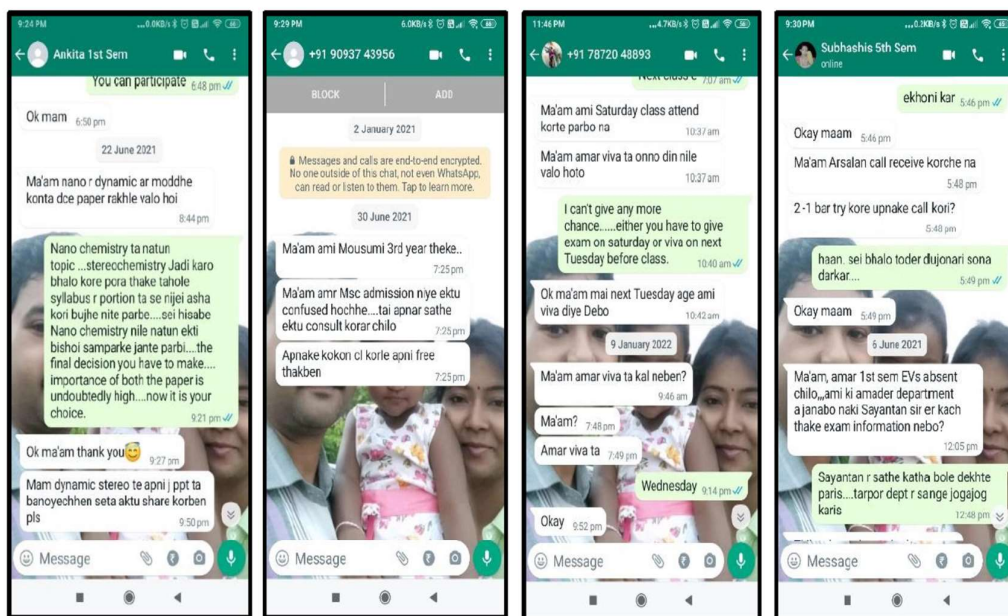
9:24 PM ...0.0KB/s 66

Ankita 1st Sem

You can participate 6:48 pm

Ok mam 6:50 pm

22 June 2021

Ma'am nano r dynamic ar moddhe konta dce paper rakhle valo hoi 8:44 pm

Nano chemistry ta natun topic ...stereochemistry Jadi karo bhalo kore pora thake tahole syllabus r portion ta se nijei asha kori bujhe nite parbe....sei hisabe Nano chemistry nile natun ekti bishoi samparke jante parbi....the final decision you have to make.... importance of both the paper is undoubtedly high....now it is your choice. 9:21 pm

Ok ma'am thank you 9:27 pm

Mam dynamic stereo te apni j ppt ta banoyechhen seta aktu share korben pls 9:50 pm

Message

9:29 PM 6.0KB/s 66

+91 90937 43956

BLOCK ADD

2 January 2021

Messages and calls are end-to-end encrypted. No one outside of this chat, not even WhatsApp, can read or listen to them. Tap to learn more.

30 June 2021

Ma'am ami Mousumi 3rd year theke.. 7:25 pm

Ma'am amr Msc admission niye ektu confused hochhe....tai apnar sathe ektu consult korar chilo 7:25 pm

Apnake kokon cl korle apni free thakben 7:25 pm

Message

11:46 PM ...4.7KB/s 66

+91 78720 48893

Next class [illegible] 7:07 am

Ma'am ami Saturday class attend korte parbo na 10:37 am

Ma'am amar viva ta onno din nile valo hoto 10:37 am

I can't give any more chance.....either you have to give exam on saturday or viva on next Tuesday before class. 10:40 am

Ok ma'am mai next Tuesday age ami viva diye Debo 10:42 am

9 January 2022

Ma'am amar viva ta kal neben? 9:46 am

Ma'am? 7:48 pm

Amar viva ta 7:49 pm

Wednesday 9:14 pm

Okay 9:52 pm

Message

9:30 PM ...0.2KB/s

Subhashis 5th Sem
online

ekhoni kar 5:46 pm

Okay maam 5:46 pm

Ma'am Arsalan call receive korche na 5:48 pm

2-1 bar try kore upnake call kori? 5:48 pm

haan. sei bhalo toder dujonari sona darkar... 5:49 pm

Okay maam 5:49 pm

6 June 2021

Ma'am, amar 1st sem EVs absent chilo,,,ami ki amader department a janabo naki Sayantan sir er kach thake exam information nebo? 12:05 pm

Sayantan r sathe katha bole dekhte paris....tarpor dept r sange jogajog karis 12:48 pm

Message